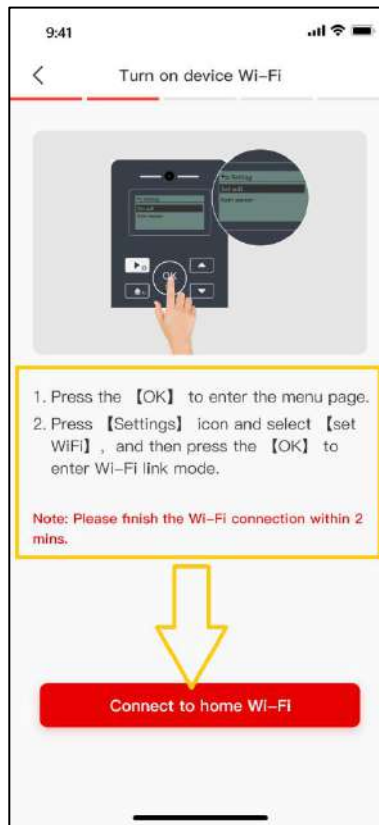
9:41

Turn on device Wi-Fi

1. Press the 【OK】 to enter the menu page.
2. Press 【Settings】 icon and select 【set WiFi】, and then press the 【OK】 to enter Wi-Fi link mode.

Note: Please finish the Wi-Fi connection within 2 mins.

Connect to home Wi-Fi